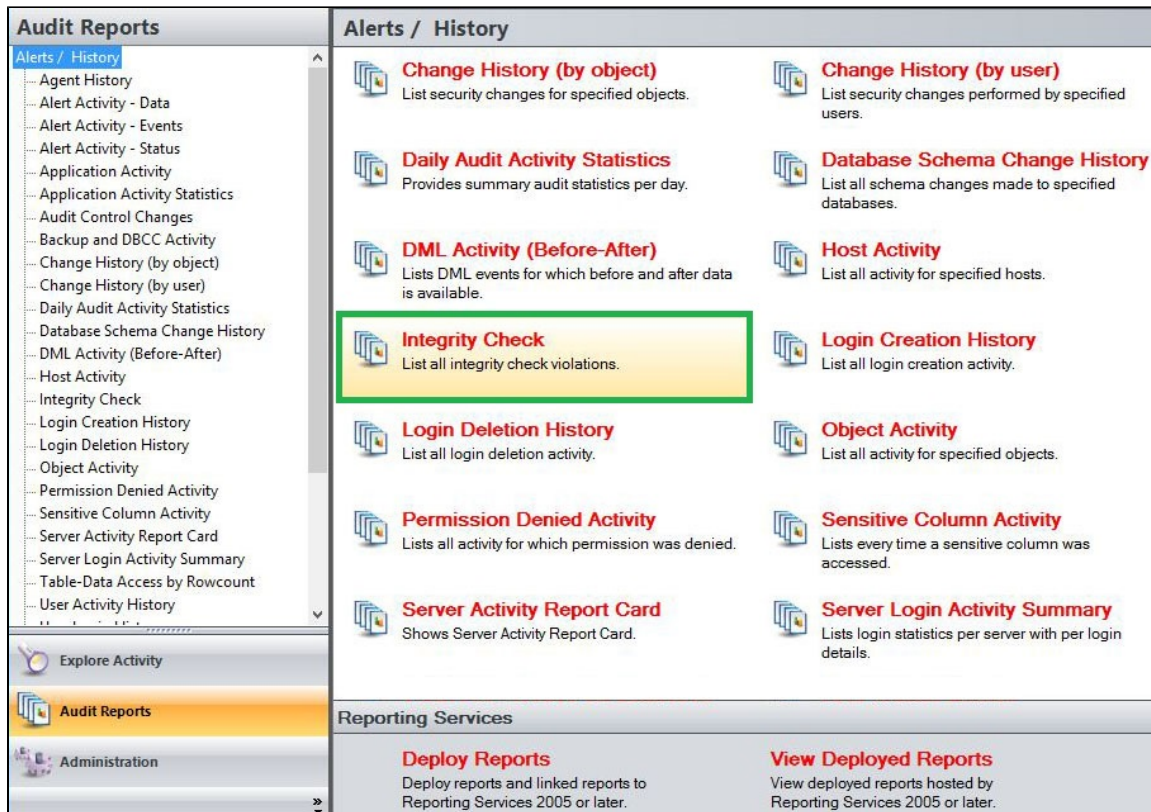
Audit Reports

Alerts / History
Agent History
Alert Activity - Data
Alert Activity - Events
Alert Activity - Status
Application Activity
Application Activity Statistics
Audit Control Changes
Backup and DBCC Activity
Change History (by object)
Change History (by user)
Daily Audit Activity Statistics
Database Schema Change History
DML Activity (Before-After)
Host Activity
Integrity Check
Login Creation History
Login Deletion History
Object Activity
Permission Denied Activity
Sensitive Column Activity
Server Activity Report Card
Server Login Activity Summary
Table-Data Access by Rowcount
User Activity History

Explore Activity

Audit Reports

Administration

Alerts / History

Change History (by object)
List security changes for specified objects.

Change History (by user)
List security changes performed by specified users.

Daily Audit Activity Statistics
Provides summary audit statistics per day.

Database Schema Change History
List all schema changes made to specified databases.

DML Activity (Before-After)
Lists DML events for which before and after data is available.

Host Activity
List all activity for specified hosts.

Integrity Check
List all integrity check violations.

Login Creation History
List all login creation activity.

Login Deletion History
List all login deletion activity.

Object Activity
List all activity for specified objects.

Permission Denied Activity
Lists all activity for which permission was denied.

Sensitive Column Activity
Lists every time a sensitive column was accessed.

Server Activity Report Card
Shows Server Activity Report Card.

Server Login Activity Summary
Lists login statistics per server with per login details.

Reporting Services

Deploy Reports
Deploy reports and linked reports to Reporting Services 2005 or later.

View Deployed Reports
View deployed reports hosted by Reporting Services 2005 or later.